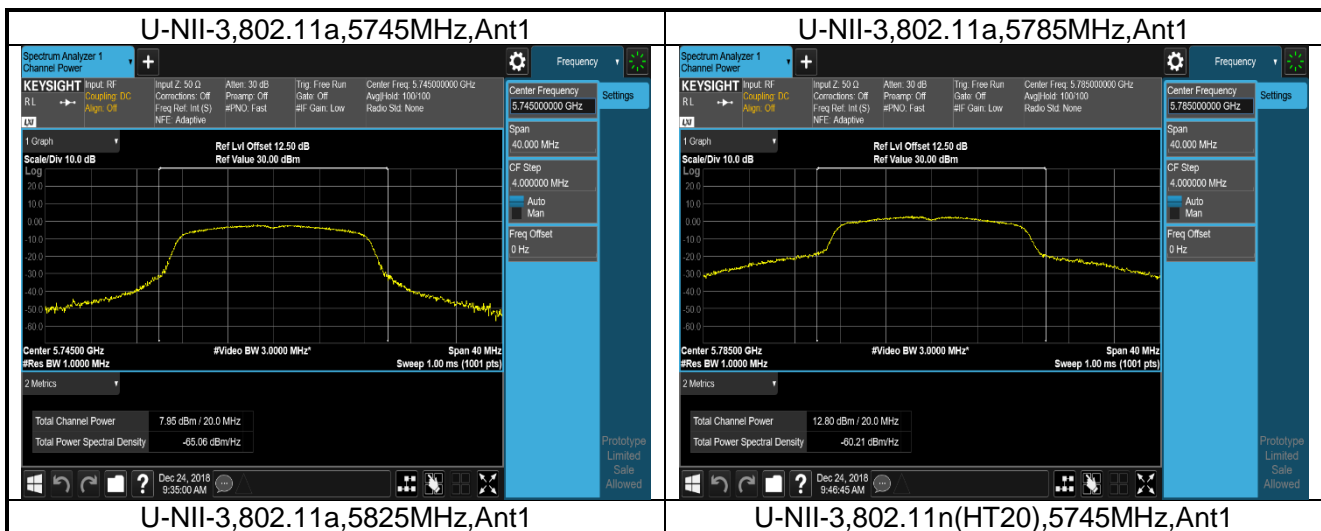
| U-NII-3,802.11a,5745MHz,Ant1 | U-NII-3,802.11a,5785MHz,Ant1 |
|---|---|
| Spectrum Analyzer 1 Channel Power + Frequency<br>KEYSIGHT Input: RF Coupling: DC Align: Off Input Z: 50 Ω Corrections: Off Freq Ref: Int (S) NFE: Adaptive Atten: 30 dB Preamp: Off #PNO: Fast Trig: Free Run Gate: Off #IF Gain: Low Center Freq: 5.745000000 GHz Avg\|Hold: 100/100 Radio Std: None<br>RL<br>LXI<br>1 Graph<br>Scale/Div 10.0 dB Ref Lvl Offset 12.50 dB Ref Value 30.00 dBm<br>Log 20.0 10.0 0.00 -10.0 -20.0 -30.0 -40.0 -50.0 -60.0<br>Center 5.74500 GHz #Res BW 1.0000 MHz #Video BW 3.0000 MHz* Span 40 MHz Sweep 1.00 ms (1001 pts)<br>2 Metrics<br>Total Channel Power 7.95 dBm / 20.0 MHz<br>Total Power Spectral Density -65.06 dBm/Hz<br>Dec 24, 2018 9:35:00 AM<br>Center Frequency 5.745000000 GHz Settings<br>Span 40.000 MHz<br>CF Step 4.000000 MHz Auto Man<br>Freq Offset 0 Hz | Spectrum Analyzer 1 Channel Power + Frequency<br>KEYSIGHT Input: RF Coupling: DC Align: Off Input Z: 50 Ω Corrections: Off Freq Ref: Int (S) NFE: Adaptive Atten: 30 dB Preamp: Off #PNO: Fast Trig: Free Run Gate: Off #IF Gain: Low Center Freq: 5.785000000 GHz Avg\|Hold: 100/100 Radio Std: None<br>RL<br>LXI<br>1 Graph<br>Scale/Div 10.0 dB Ref Lvl Offset 12.50 dB Ref Value 30.00 dBm<br>Log 20.0 10.0 0.00 -10.0 -20.0 -30.0 -40.0 -50.0 -60.0<br>Center 5.78500 GHz #Res BW 1.0000 MHz #Video BW 3.0000 MHz* Span 40 MHz Sweep 1.00 ms (1001 pts)<br>2 Metrics<br>Total Channel Power 12.80 dBm / 20.0 MHz<br>Total Power Spectral Density -60.21 dBm/Hz<br>Dec 24, 2018 9:46:45 AM<br>Center Frequency 5.785000000 GHz Settings<br>Span 40.000 MHz<br>CF Step 4.000000 MHz Auto Man<br>Freq Offset 0 Hz<br>Prototype Limited Sale Allowed |
| U-NII-3,802.11a,5825MHz,Ant1 | U-NII-3,802.11n(HT20),5745MHz,Ant1 |